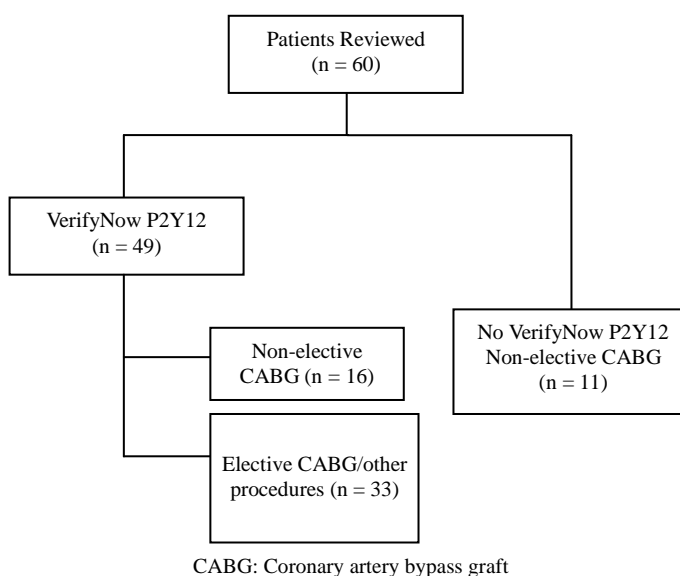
Patients Reviewed
(n = 60)

VerifyNow P2Y12
(n = 49)

Non-elective CABG (n = 16)

Elective CABG/other procedures (n = 33)

No VerifyNow P2Y12
Non-elective CABG
(n = 11)

CABG: Coronary artery bypass graft